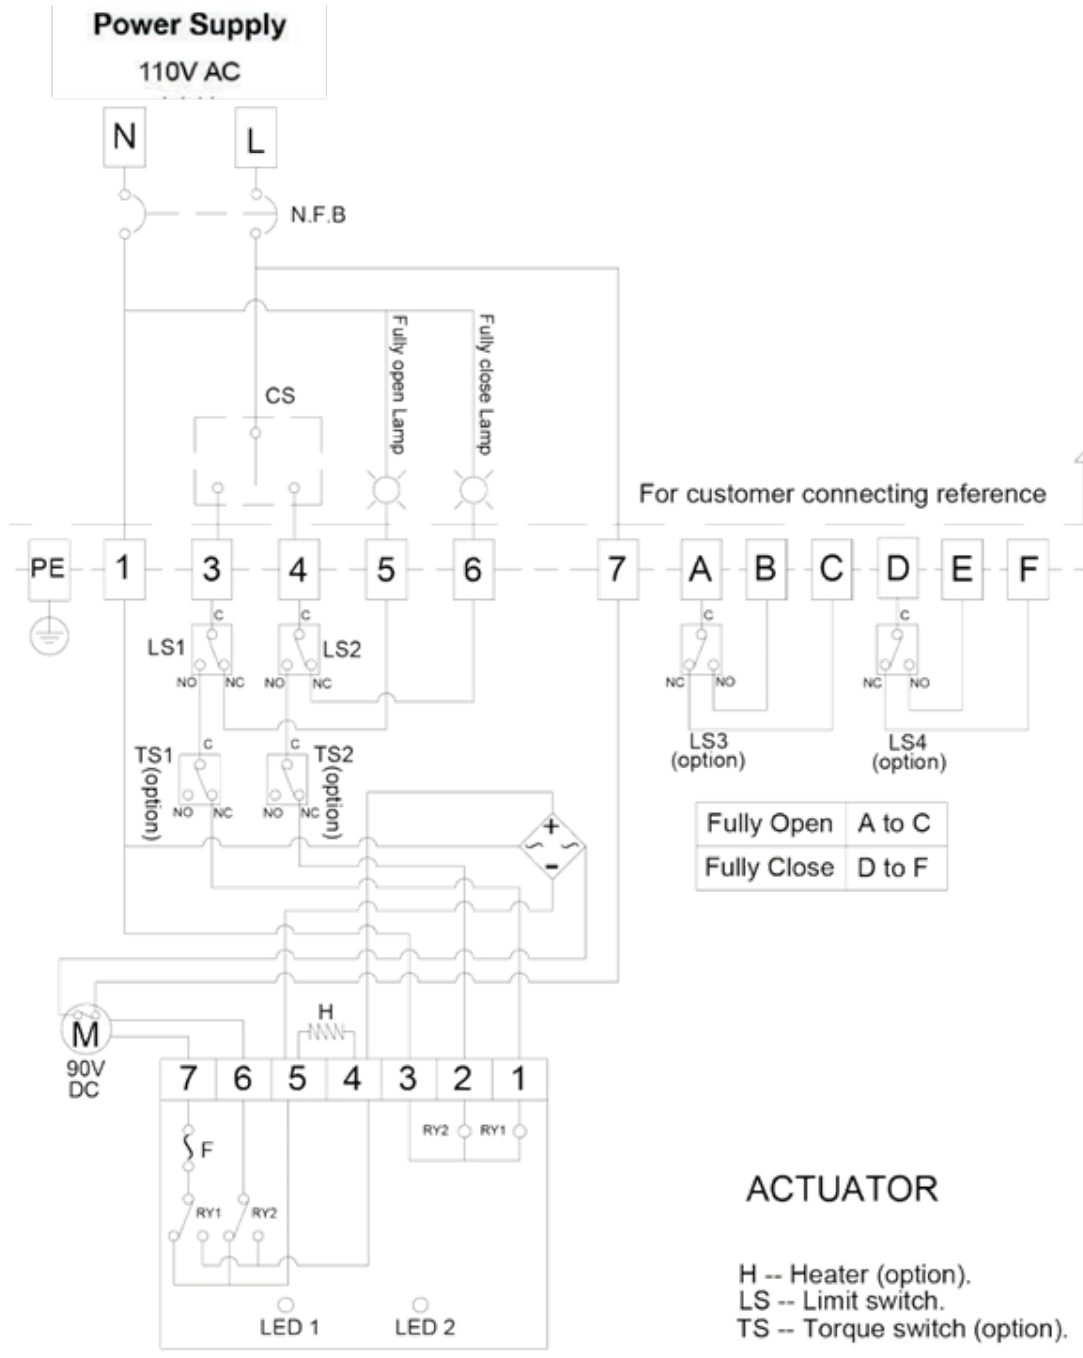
Power Supply
110V AC

N L

N.F.B

CS

Fully open Lamp

Fully close Lamp

For customer connecting reference

PE 1 3 4 5 6 7 A B C D E F

C C
LS1 LS2
NO NC NO NC

C C
TS1 (option) TS2 (option)
NO NC NO NC

C C
NC NO NC NO
LS3 (option) LS4 (option)

| Fully Open | A to C |
|---|---|
| Fully Close | D to F |

+
-

H

M
90V DC

7 6 5 4 3 2 1

RY2 RY1

F

RY1 RY2

LED 1 LED 2

ACTUATOR

H -- Heater (option).
LS -- Limit switch.
TS -- Torque switch (option).